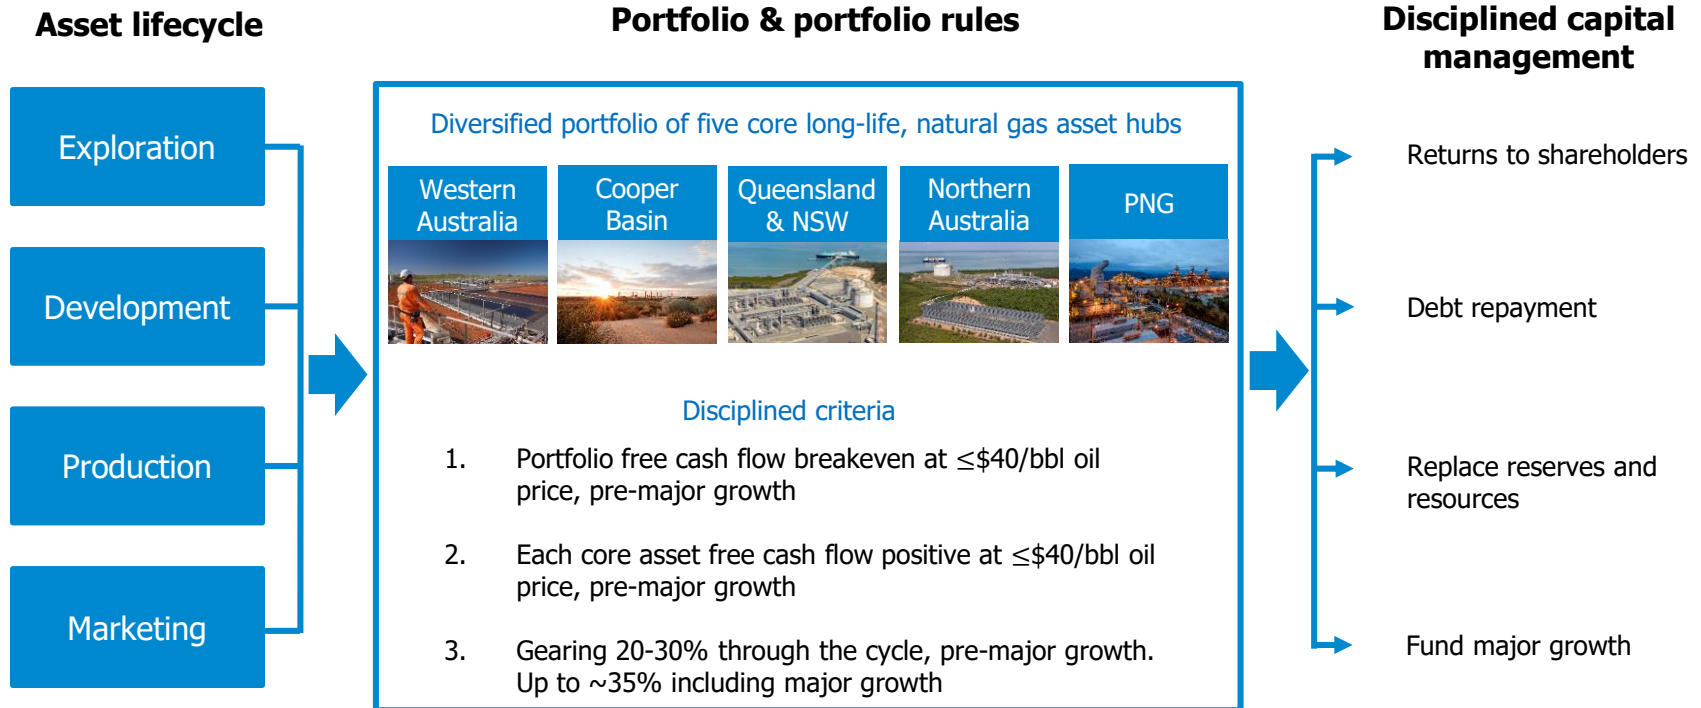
Asset lifecycle

Exploration

Development

Production

Marketing

Portfolio & portfolio rules

Diversified portfolio of five core long-life, natural gas asset hubs

Western Australia

Cooper Basin

Queensland & NSW

Northern Australia

PNG

Disciplined criteria

1. Portfolio free cash flow breakeven at $\leq$\$40/bbl oil price, pre-major growth

2. Each core asset free cash flow positive at $\leq$\$40/bbl oil price, pre-major growth

3. Gearing 20-30% through the cycle, pre-major growth. Up to ~35% including major growth

Disciplined capital management

Returns to shareholders

Debt repayment

Replace reserves and resources

Fund major growth